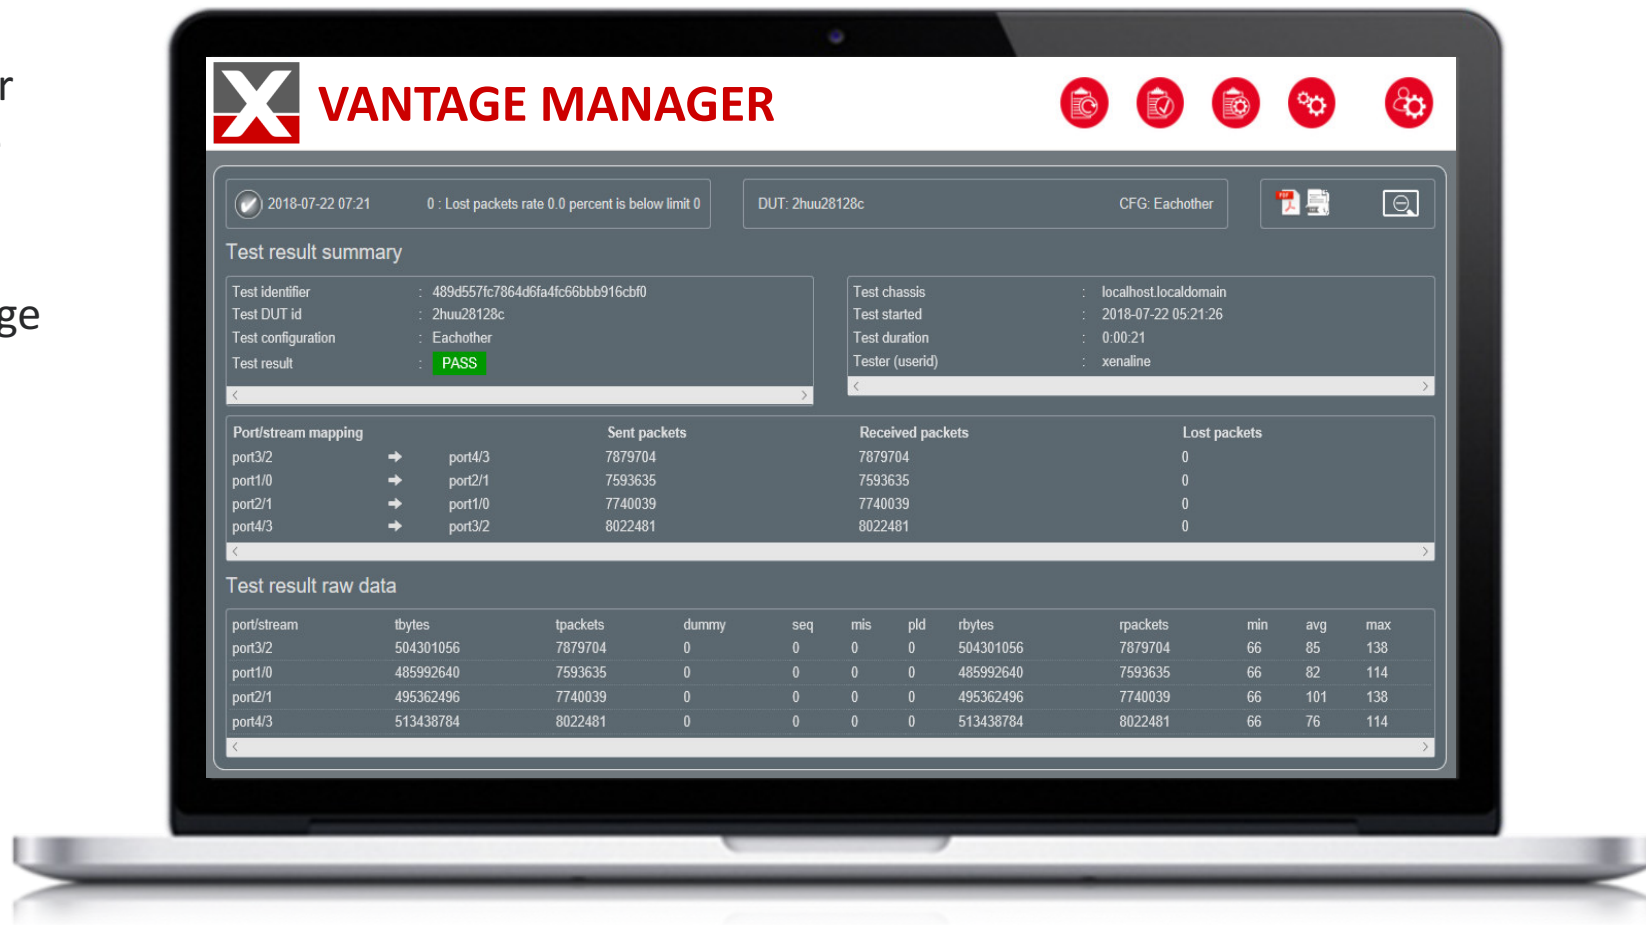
r

ge

VANTAGE MANAGER

2018-07-22 07:21 0 : Lost packets rate 0.0 percent is below limit 0

DUT: 2huu28128c CFG: Eachother

Test result summary

Test identifier : 489d557fc7864d6fa4fc66bbb916cbf0
Test DUT id : 2huu28128c
Test configuration : Eachother
Test result : PASS

Test chassis : localhost.localdomain
Test started : 2018-07-22 05:21:26
Test duration : 0:00:21
Tester (userid) : xenaline

| Port/stream mapping | | | Sent packets | Received packets | Lost packets |
|---|---|---|---|---|---|
| port3/2 | ➔ | port4/3 | 7879704 | 7879704 | 0 |
| port1/0 | ➔ | port2/1 | 7593635 | 7593635 | 0 |
| port2/1 | ➔ | port1/0 | 7740039 | 7740039 | 0 |
| port4/3 | ➔ | port3/2 | 8022481 | 8022481 | 0 |

Test result raw data

| port/stream | tbytes | tpackets | dummy | seq | mis | pld | rbytes | rpackets | min | avg | max |
|---|---|---|---|---|---|---|---|---|---|---|---|
| port3/2 | 504301056 | 7879704 | 0 | 0 | 0 | 0 | 504301056 | 7879704 | 66 | 85 | 138 |
| port1/0 | 485992640 | 7593635 | 0 | 0 | 0 | 0 | 485992640 | 7593635 | 66 | 82 | 114 |
| port2/1 | 495362496 | 7740039 | 0 | 0 | 0 | 0 | 495362496 | 7740039 | 66 | 101 | 138 |
| port4/3 | 513438784 | 8022481 | 0 | 0 | 0 | 0 | 513438784 | 8022481 | 66 | 76 | 114 |